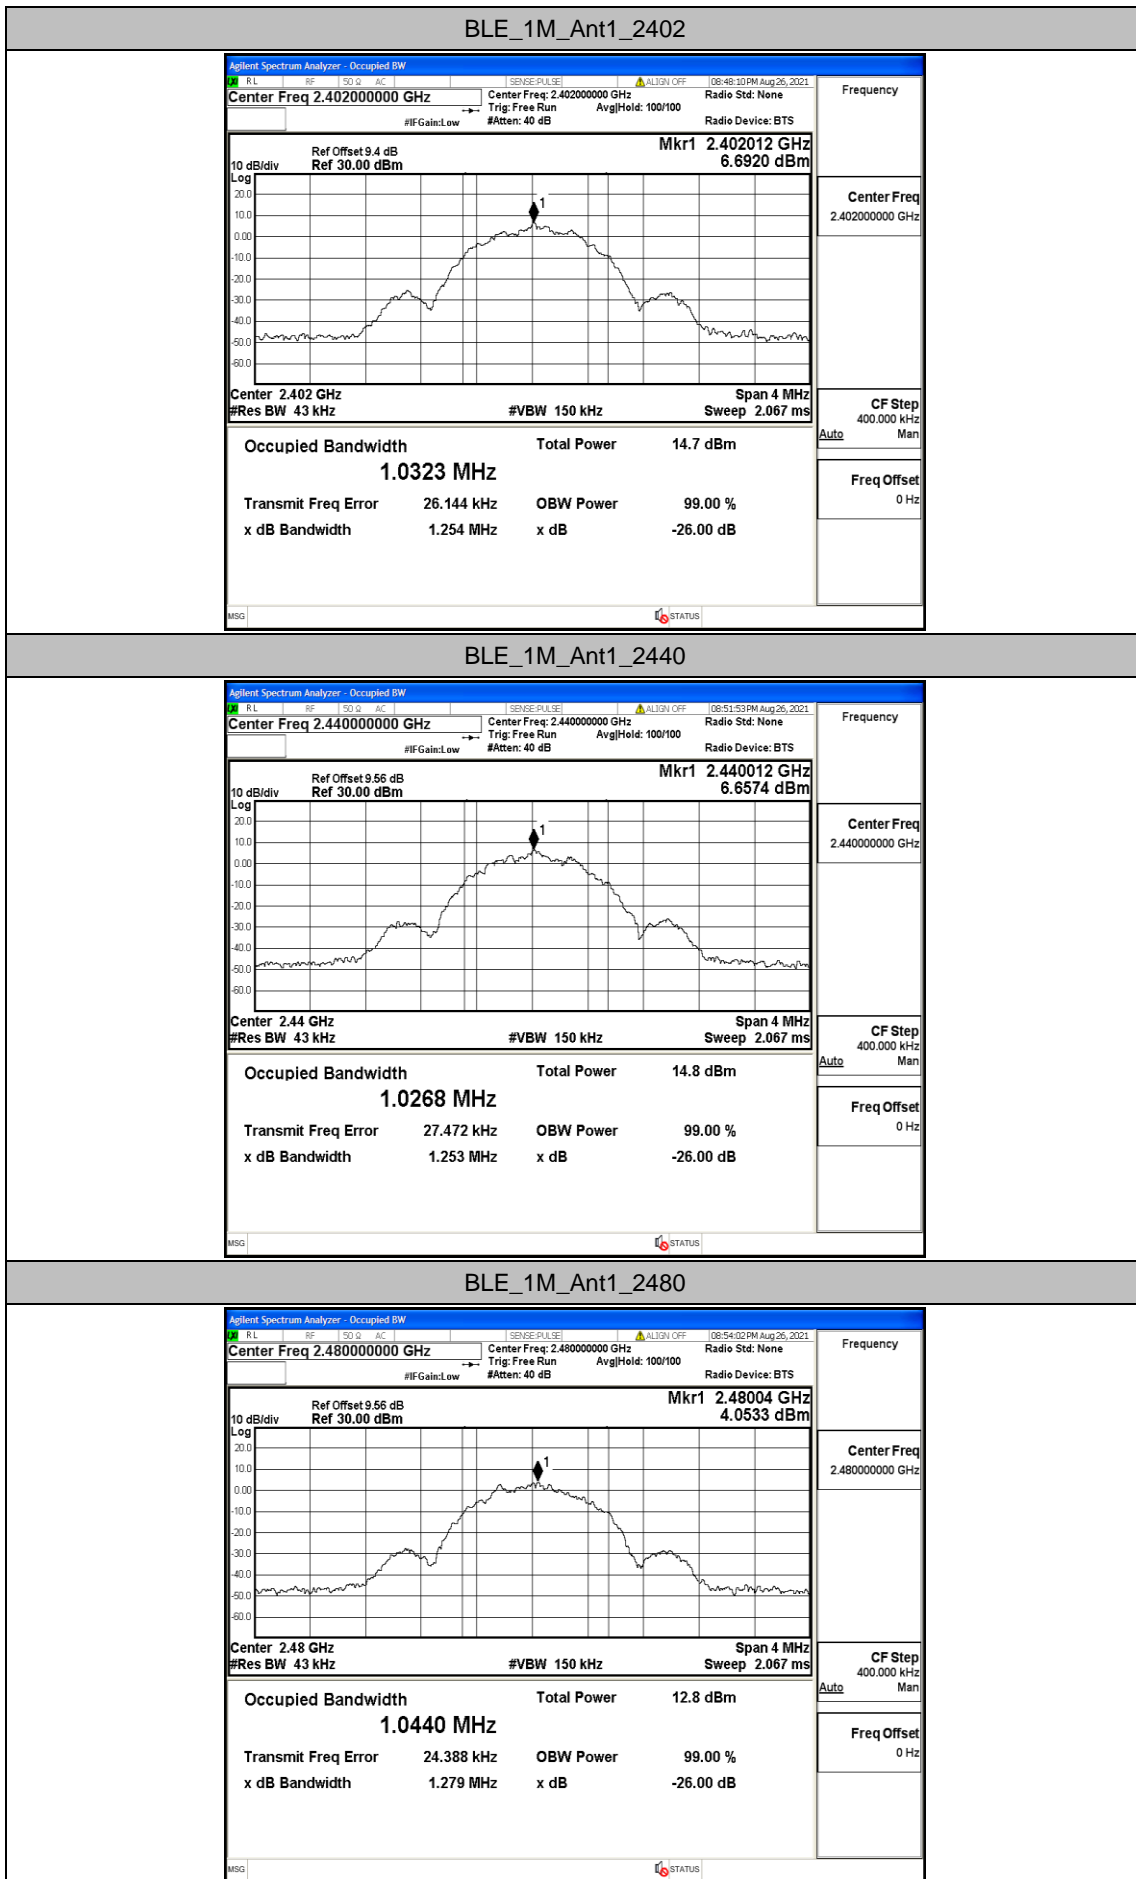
BLE_1M_Ant1_2402

Agilent Spectrum Analyzer - Occupied BW
RL RF 50 Ω AC SENSE:PULSE ALIGN OFF 08:48:10 PM Aug 26, 2021
Center Freq 2.402000000 GHz
Center Freq: 2.402000000 GHz
Trig: Free Run Avg|Hold: 100/100
#IFGain:Low #Atten: 40 dB
Radio Std: None
Radio Device: BTS
Frequency

Ref Offset 9.4 dB
10 dB/div Ref 30.00 dBm
Log
Mkr1 2.402012 GHz
6.6920 dBm
20.0
10.0
0.00
-10.0
-20.0
-30.0
-40.0
-50.0
-60.0
1
Center 2.402 GHz
#Res BW 43 kHz
#VBW 150 kHz
Span 4 MHz
Sweep 2.067 ms

Center Freq
2.402000000 GHz

CF Step
400.000 kHz
Auto Man

Freq Offset
0 Hz

| Occupied Bandwidth | | Total Power | 14.7 dBm |
|---|---|---|---|
| 1.0323 MHz | | | |
| Transmit Freq Error | 26.144 kHz | OBW Power | 99.00 % |
| x dB Bandwidth | 1.254 MHz | x dB | -26.00 dB |

MSG STATUS

BLE_1M_Ant1_2440

Agilent Spectrum Analyzer - Occupied BW
RL RF 50 Ω AC SENSE:PULSE ALIGN OFF 08:51:53 PM Aug 26, 2021
Center Freq 2.440000000 GHz
Center Freq: 2.440000000 GHz
Trig: Free Run Avg|Hold: 100/100
#IFGain:Low #Atten: 40 dB
Radio Std: None
Radio Device: BTS
Frequency

Ref Offset 9.56 dB
10 dB/div Ref 30.00 dBm
Log
Mkr1 2.440012 GHz
6.6574 dBm
20.0
10.0
0.00
-10.0
-20.0
-30.0
-40.0
-50.0
-60.0
1
Center 2.44 GHz
#Res BW 43 kHz
#VBW 150 kHz
Span 4 MHz
Sweep 2.067 ms

Center Freq
2.440000000 GHz

CF Step
400.000 kHz
Auto Man

Freq Offset
0 Hz

| Occupied Bandwidth | | Total Power | 14.8 dBm |
|---|---|---|---|
| 1.0268 MHz | | | |
| Transmit Freq Error | 27.472 kHz | OBW Power | 99.00 % |
| x dB Bandwidth | 1.253 MHz | x dB | -26.00 dB |

MSG STATUS

BLE_1M_Ant1_2480

Agilent Spectrum Analyzer - Occupied BW
RL RF 50 Ω AC SENSE:PULSE ALIGN OFF 08:54:02 PM Aug 26, 2021
Center Freq 2.480000000 GHz
Center Freq: 2.480000000 GHz
Trig: Free Run Avg|Hold: 100/100
#IFGain:Low #Atten: 40 dB
Radio Std: None
Radio Device: BTS
Frequency

Ref Offset 9.56 dB
10 dB/div Ref 30.00 dBm
Log
Mkr1 2.48004 GHz
4.0533 dBm
20.0
10.0
0.00
-10.0
-20.0
-30.0
-40.0
-50.0
-60.0
1
Center 2.48 GHz
#Res BW 43 kHz
#VBW 150 kHz
Span 4 MHz
Sweep 2.067 ms

Center Freq
2.480000000 GHz

CF Step
400.000 kHz
Auto Man

Freq Offset
0 Hz

| Occupied Bandwidth | | Total Power | 12.8 dBm |
|---|---|---|---|
| 1.0440 MHz | | | |
| Transmit Freq Error | 24.388 kHz | OBW Power | 99.00 % |
| x dB Bandwidth | 1.279 MHz | x dB | -26.00 dB |

MSG STATUS